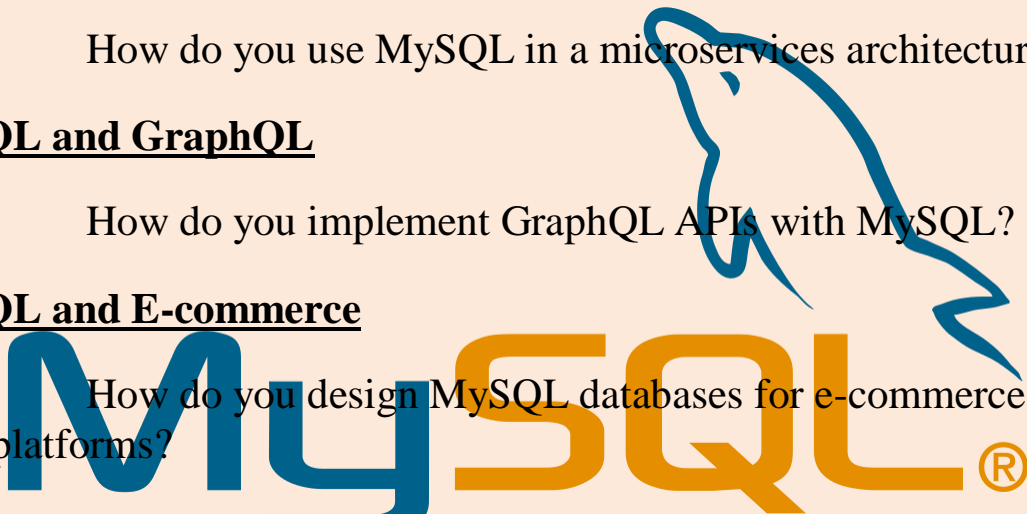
How do you use MySQL in a microservices architectur

QL and GraphQL

How do you implement GraphQL APIs with MySQL?

QL and E-commerce

How do you design MySQL databases for e-commerce platforms?

MySQL®